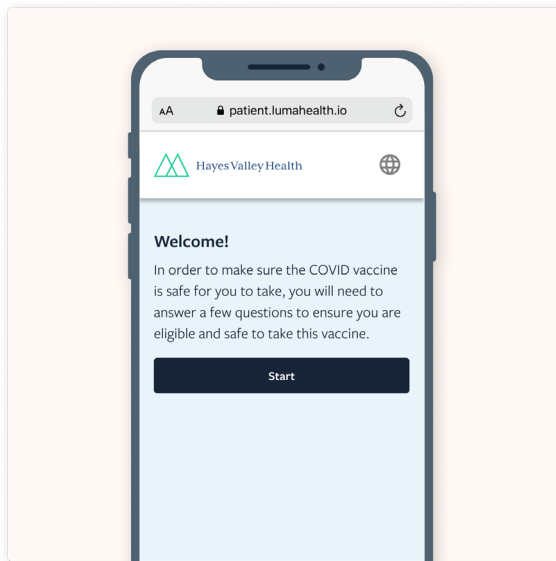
AA patient.lumahealth.io

Hayes Valley Health

Welcome!

In order to make sure the COVID vaccine is safe for you to take, you will need to answer a few questions to ensure you are eligible and safe to take this vaccine.

Start